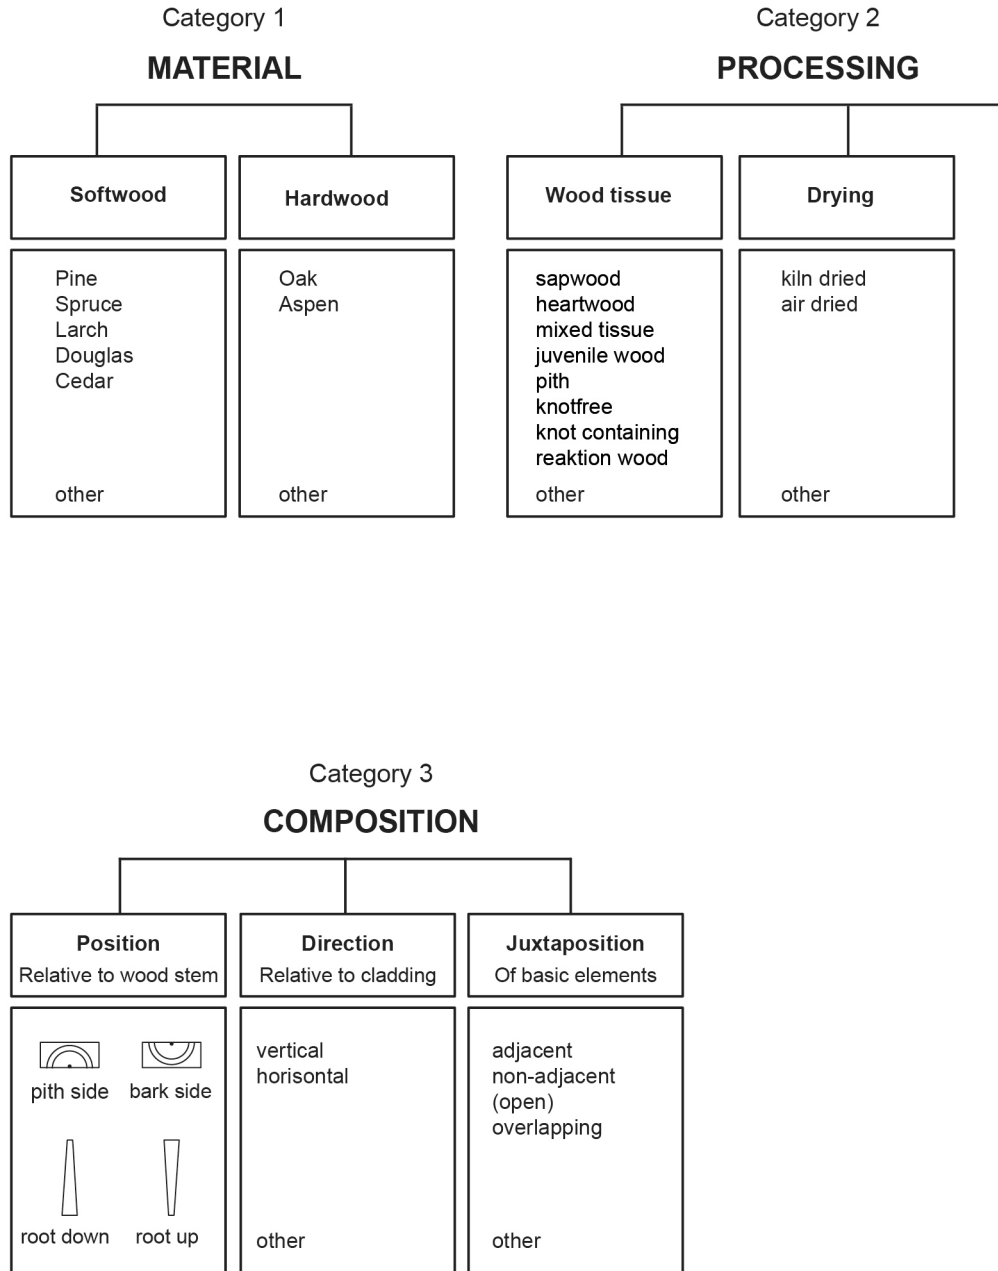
Category 1

MATERIAL

Softwood

Pine
Spruce
Larch
Douglas
Cedar

other

Hardwood

Oak
Aspen

other

Category 2

PROCESSING

Wood tissue

sapwood
heartwood
mixed tissue
juvenile wood
pith
knotfree
knot containing
reaktion wood

other

Drying

kiln dried
air dried

other

Category 3

COMPOSITION

Position
Relative to wood stem

pith side
bark side

root down
root up

Direction
Relative to cladding

vertical
horisontal

other

Juxtaposition
Of basic elements

adjacent
non-adjacent
(open)
overlapping

other